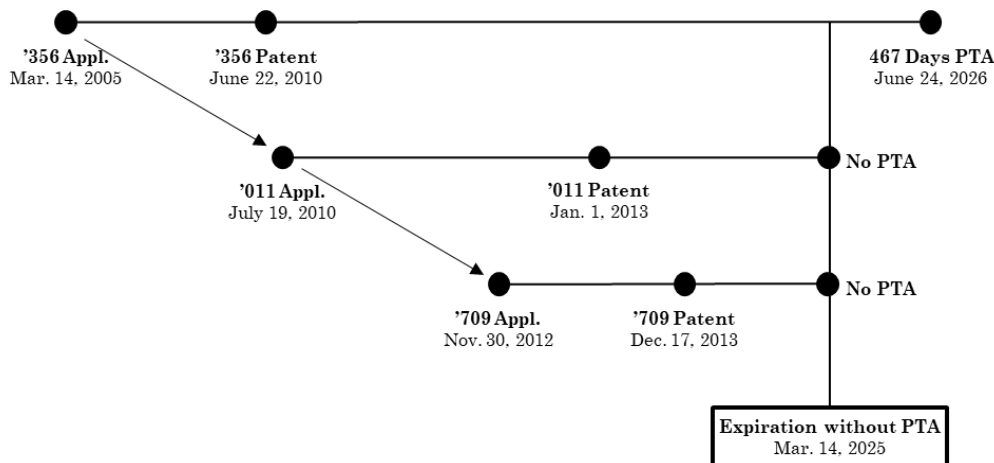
’356 Appl.
Mar. 14, 2005

’356 Patent
June 22, 2010

467 Days PTA
June 24, 2026

’011 Appl.
July 19, 2010

’011 Patent
Jan. 1, 2013

No PTA

’709 Appl.
Nov. 30, 2012

’709 Patent
Dec. 17, 2013

No PTA

Expiration without PTA
Mar. 14, 2025